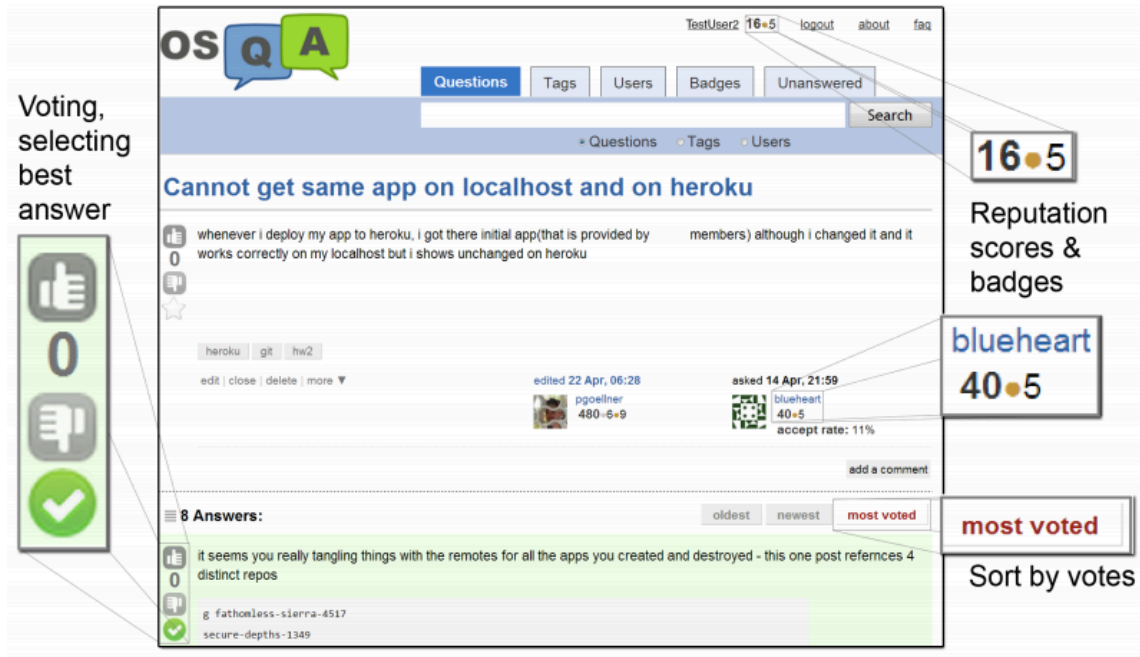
Voting, selecting best answer

0

OSQA

TestUser2 16•5 logout about faq

Questions Tags Users Badges Unanswered

Search

• Questions • Tags • Users

16•5

Reputation scores & badges

Cannot get same app on localhost and on heroku

0

whenever i deploy my app to heroku, i got there initial app(that is provided by members) although i changed it and it works correctly on my localhost but i shows unchanged on heroku

heroku git hw2

edit | close | delete | more ▼

edited 22 Apr, 06:28
pgoellner
480•6•9

asked 14 Apr, 21:59
blueheart
40•5
accept rate: 11%

blueheart
40•5

add a comment

8 Answers:

oldest newest most voted

most voted

Sort by votes

0

it seems you really tangling things with the remotes for all the apps you created and destroyed - this one post refernces 4 distinct repos

g fathomless-sierra-4517
secure-depths-1349